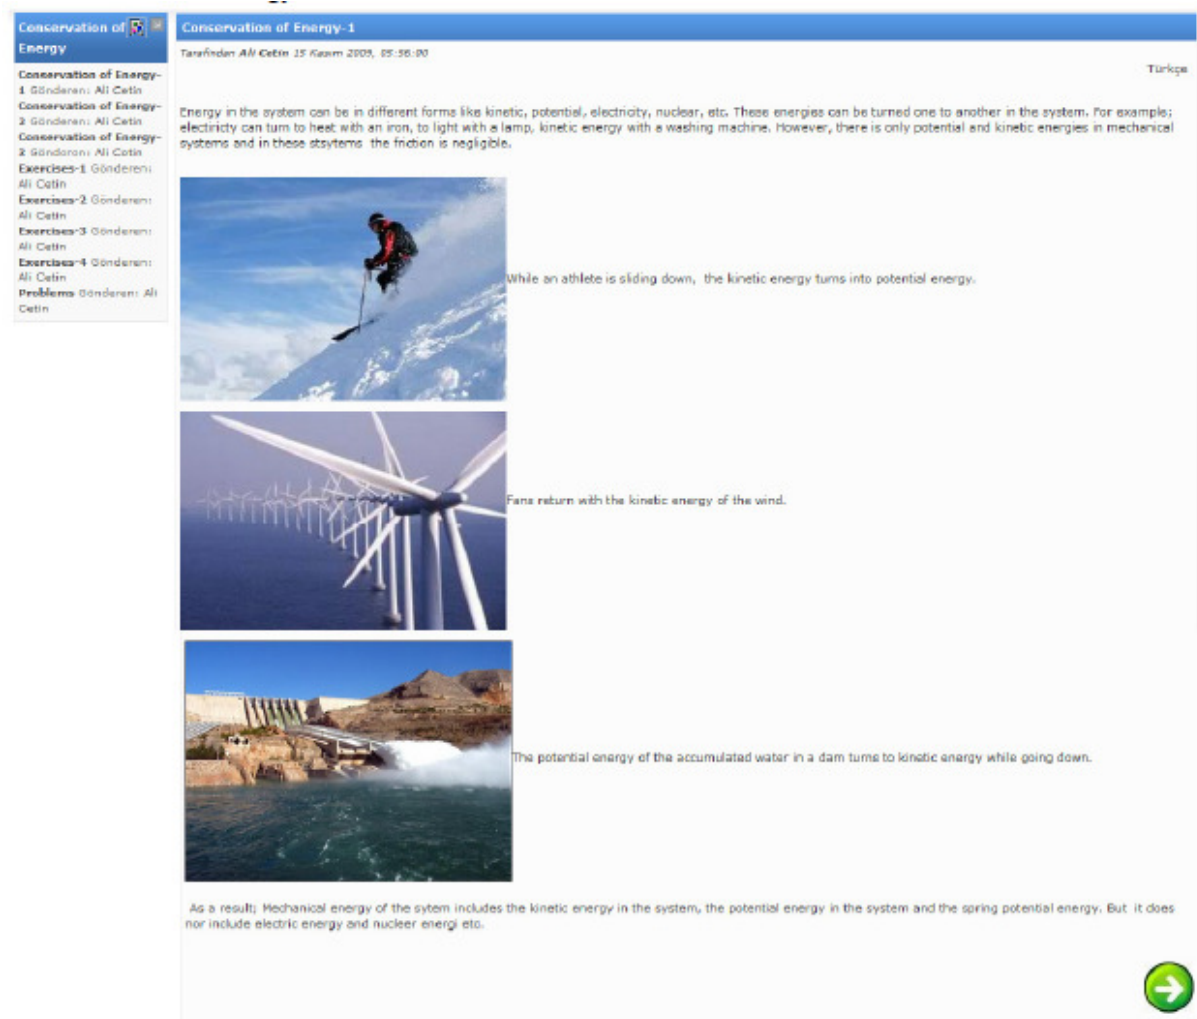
Conservation of Energy

Conservation of Energy-1 Gönderen: Ali Cetin
Conservation of Energy-2 Gönderen: Ali Cetin
Conservation of Energy-3 Gönderen: Ali Cetin
Exercises-1 Gönderen: Ali Cetin
Exercises-2 Gönderen: Ali Cetin
Exercises-3 Gönderen: Ali Cetin
Exercises-4 Gönderen: Ali Cetin
Problems Gönderen: Ali Cetin

Conservation of Energy-1

Tarafından Ali Cetin 15 Kasım 2005, 05:56:00

Türkçe

Energy in the system can be in different forms like kinetic, potential, electricity, nuclear, etc. These energies can be turned one to another in the system. For example; electricty can turn to heat with an iron, to light with a lamp, kinetic energy with a washing machine. However, there is only potential and kinetic energies in mechanical systems and in these stsytems the friction is negligible.

While an athlete is sliding down, the kinetic energy turns into potential energy.

Fans return with the kinetic energy of the wind.

The potential energy of the accumulated water in a dam turns to kinetic energy while going down.

As a result; Mechanical energy of the sytem includes the kinetic energy in the system, the potential energy in the system and the spring potential energy. But it does nor include electric energy and nucleer energi etc.